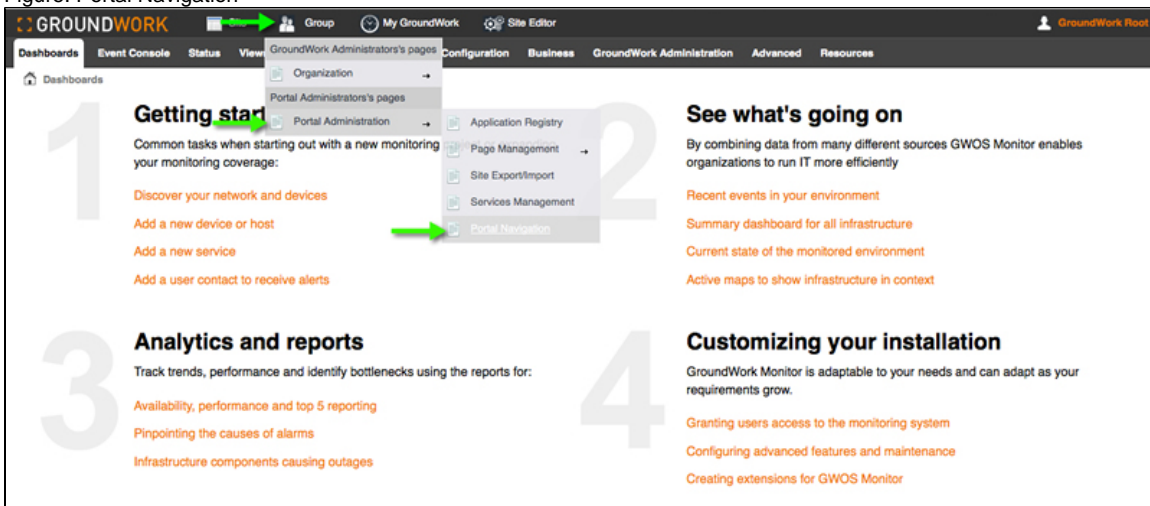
Figure: Portal Navigation

GROUNDWORK Group My GroundWork Site Editor GroundWork Root

Dashboards Event Console Status Views Configuration Business GroundWork Administration Advanced Resources

GroundWork Administrators's pages
Organization
Portal Administrators's pages
Portal Administration

Application Registry
Page Management
Site Export/Import
Services Management
Portal Navigation

Dashboards

1

Getting start

Common tasks when starting out with a new monitoring your monitoring coverage:

Discover your network and devices

Add a new device or host

Add a new service

Add a user contact to receive alerts

2

See what's going on

By combining data from many different sources GWOS Monitor enables organizations to run IT more efficiently

Recent events in your environment

Summary dashboard for all infrastructure

Current state of the monitored environment

Active maps to show infrastructure in context

3

Analytics and reports

Track trends, performance and identify bottlenecks using the reports for:

Availability, performance and top 5 reporting

Pinpointing the causes of alarms

Infrastructure components causing outages

4

Customizing your installation

GroundWork Monitor is adaptable to your needs and can adapt as your requirements grow.

Granting users access to the monitoring system

Configuring advanced features and maintenance

Creating extensions for GWOS Monitor